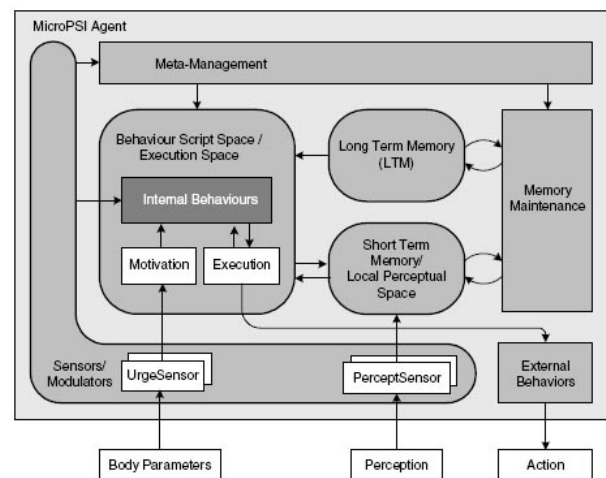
MicroPSI Agent

Meta-Management

Behaviour Script Space / Execution Space

Internal Behaviours

Motivation

Execution

Long Term Memory (LTM)

Short Term Memory/ Local Perceptual Space

Memory Maintenance

Sensors/ Modulators

UrgeSensor

PerceptSensor

External Behaviors

Body Parameters

Perception

Action